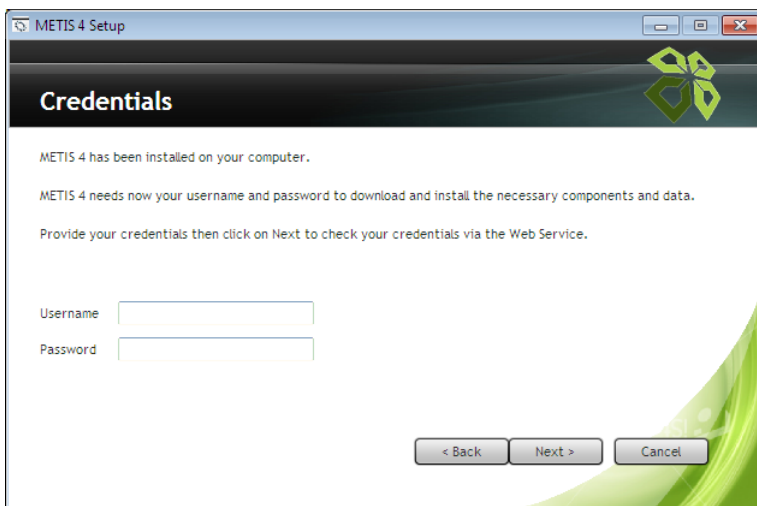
METIS 4 Setup

Credentials

METIS 4 has been installed on your computer.

METIS 4 needs now your username and password to download and install the necessary components and data.

Provide your credentials then click on Next to check your credentials via the Web Service.

Username

Password

< Back

Next >

Cancel